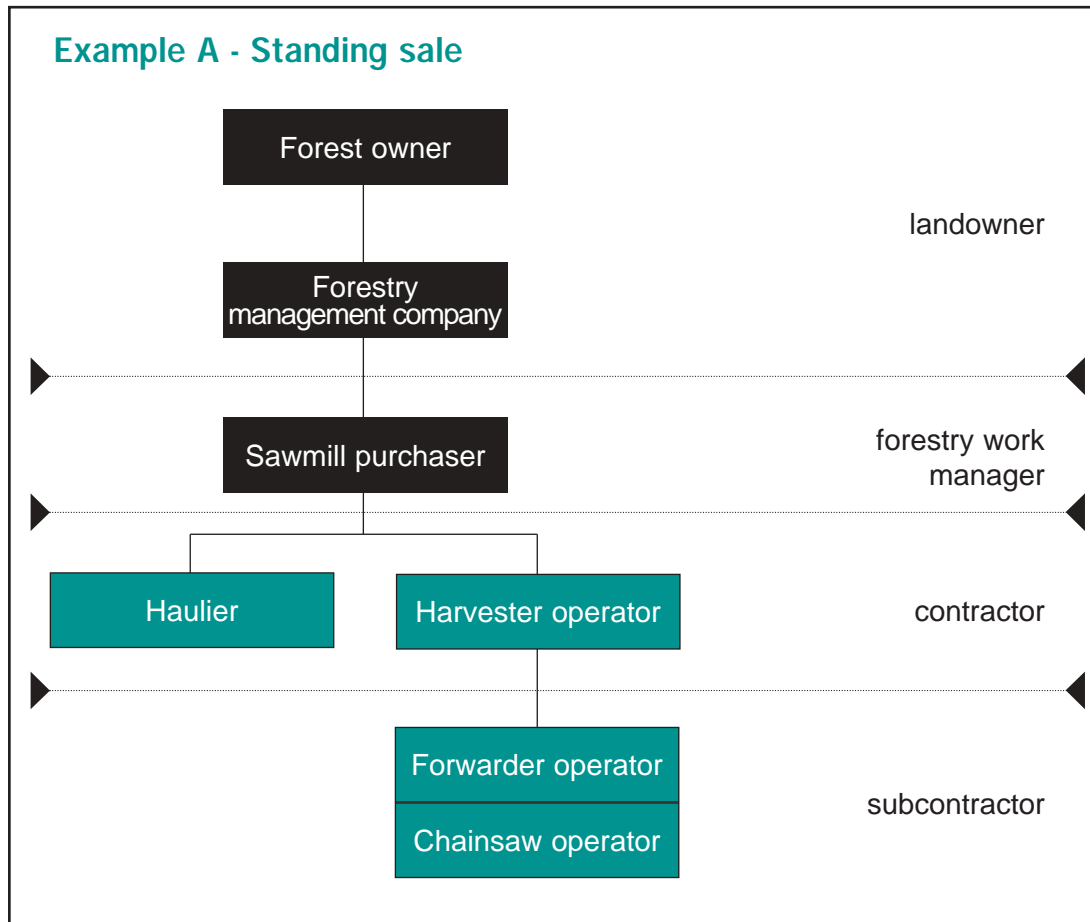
Example A - Standing sale

Forest owner

landowner

Forestry management company

Sawmill purchaser

forestry work manager

Haulier

Harvester operator

contractor

Forwarder operator

Chainsaw operator

subcontractor